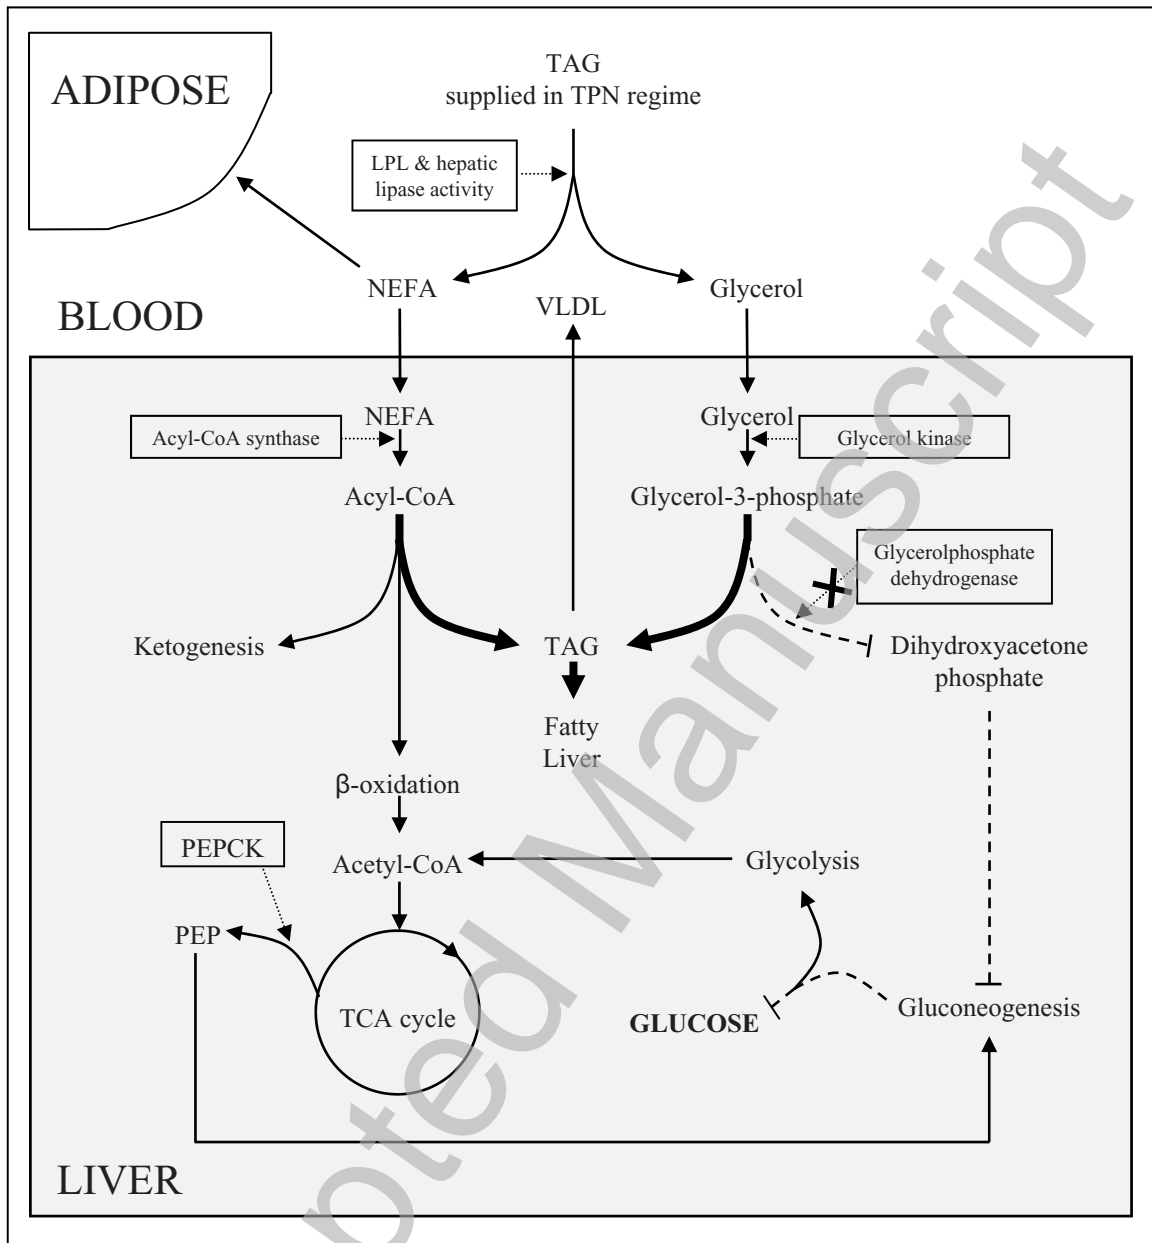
ADIPOSE

TAG
supplied in TPN regime

LPL & hepatic lipase activity

NEFA

VLDL

Glycerol

BLOOD

NEFA

Acyl-CoA synthase

Acyl-CoA

Glycerol

Glycerol kinase

Glycerol-3-phosphate

Glycerolphosphate dehydrogenase

Ketogenesis

TAG

Fatty Liver

Dihydroxyacetone phosphate

β-oxidation

PEPCK

Acetyl-CoA

Glycolysis

PEP

TCA cycle

GLUCOSE

Gluconeogenesis

LIVER

Accepted Manuscript